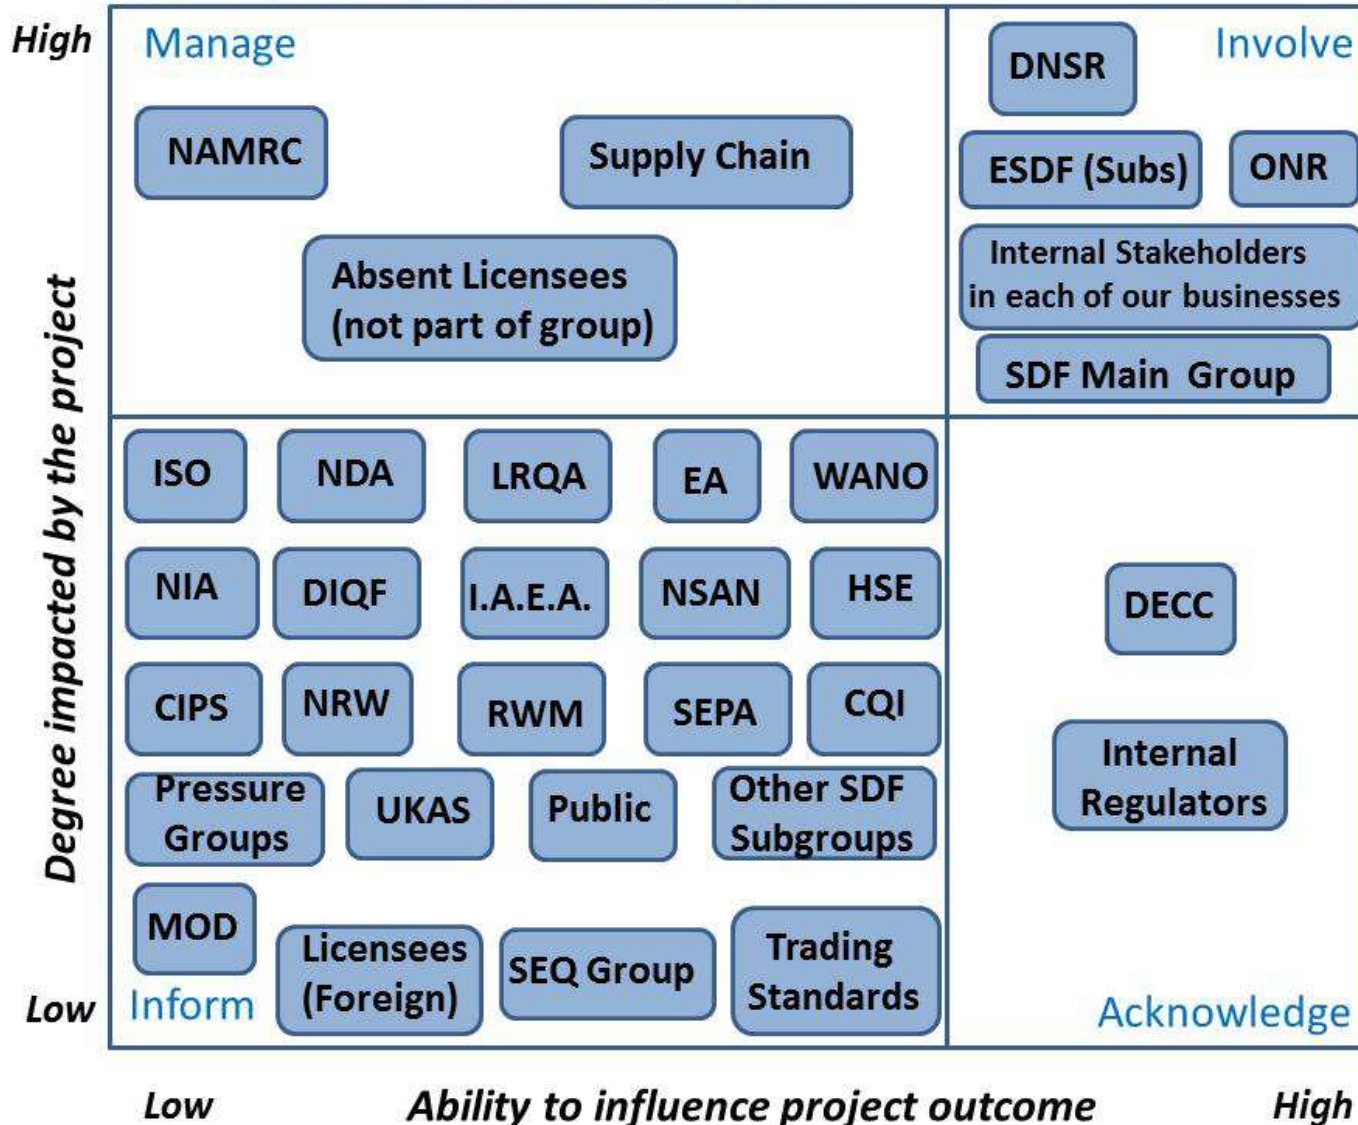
High

Degree impacted by the project

Low

Manage

NAMRC

Supply Chain

Absent Licensees (not part of group)

DNSR

Involve

ESDF (Subs)

ONR

Internal Stakeholders in each of our businesses

SDF Main Group

ISO

NDA

LRQA

EA

WANO

NIA

DIQF

I.A.E.A.

NSAN

HSE

CIPS

NRW

RWM

SEPA

CQI

Pressure Groups

UKAS

Public

Other SDF Subgroups

MOD

Inform

Licensees (Foreign)

SEQ Group

Trading Standards

DECC

Internal Regulators

Acknowledge

Low

Ability to influence project outcome

High